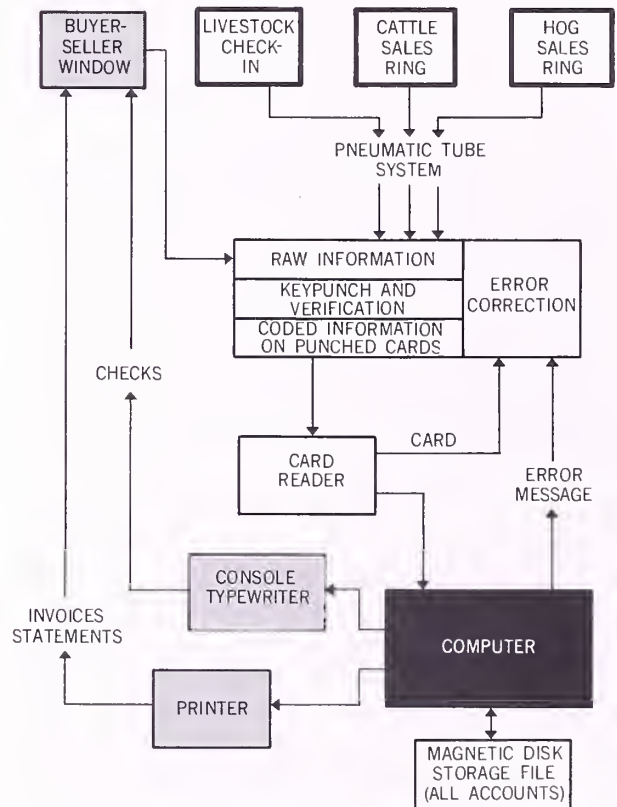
BUYER-SELLER WINDOW

LIVESTOCK CHECK-IN

CATTLE SALES RING

HOG SALES RING

PNEUMATIC TUBE SYSTEM

RAW INFORMATION

KEYPUNCH AND VERIFICATION

CODED INFORMATION ON PUNCHED CARDS

ERROR CORRECTION

CHECKS

CARD

CARD READER

ERROR MESSAGE

CONSOLE TYPEWRITER

INVOICES STATEMENTS

COMPUTER

PRINTER

MAGNETIC DISK STORAGE FILE (ALL ACCOUNTS)